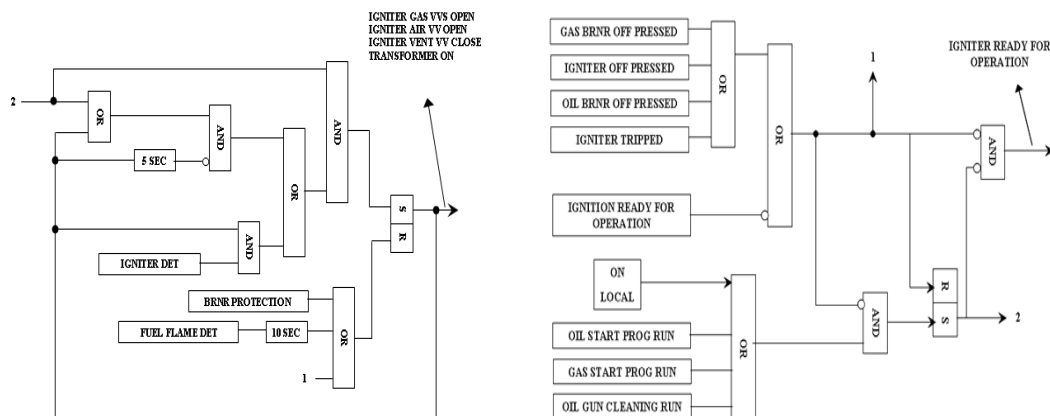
IGNITER GAS VVS OPEN
IGNITER AIR VV OPEN
IGNITER VENT VV CLOSE
TRANSFORMER ON

2

OR

AND

AND

5 SEC

OR

S

R

AND

IGNITER DET

BRNR PROTECTION

FUEL FLAME DET

10 SEC

OR

1

GAS BRNR OFF PRESSED

IGNITER OFF PRESSED

OIL BRNR OFF PRESSED

IGNITER TRIPPED

OR

OR

1

IGNITER READY FOR OPERATION

AND

IGNITION READY FOR OPERATION

ON

LOCAL

R

S

AND

2

OIL START PROG RUN

GAS START PROG RUN

OIL GUN CLEANING RUN

OR